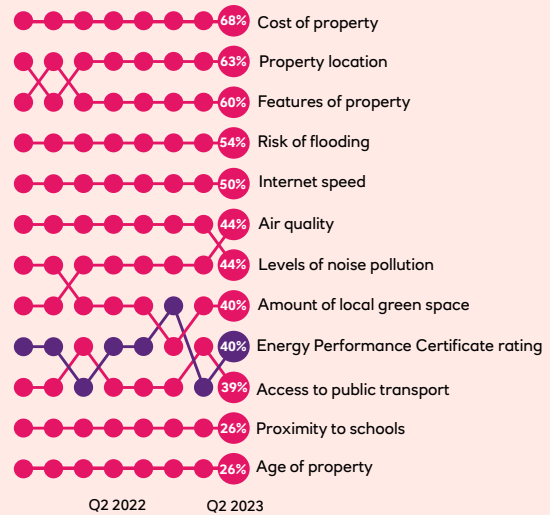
68% Cost of property
63% Property location
60% Features of property
54% Risk of flooding
50% Internet speed
44% Air quality
44% Levels of noise pollution
40% Amount of local green space
40% Energy Performance Certificate rating
39% Access to public transport
26% Proximity to schools
26% Age of property

Q2 2022
Q2 2023